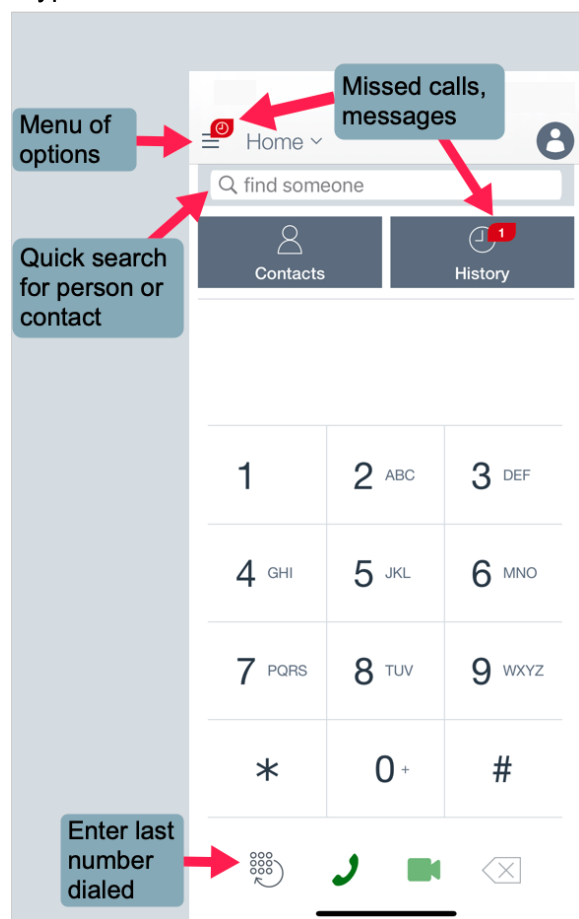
Menu of options

Missed calls, messages

Home

find someone

Quick search for person or contact

Contacts

1

History

| 1 | 2 ABC | 3 DEF |
|---|---|---|
| 4 GHI | 5 JKL | 6 MNO |
| 7 PQRS | 8 TUV | 9 WXYZ |
| * | 0 + | # |

Enter last number dialed